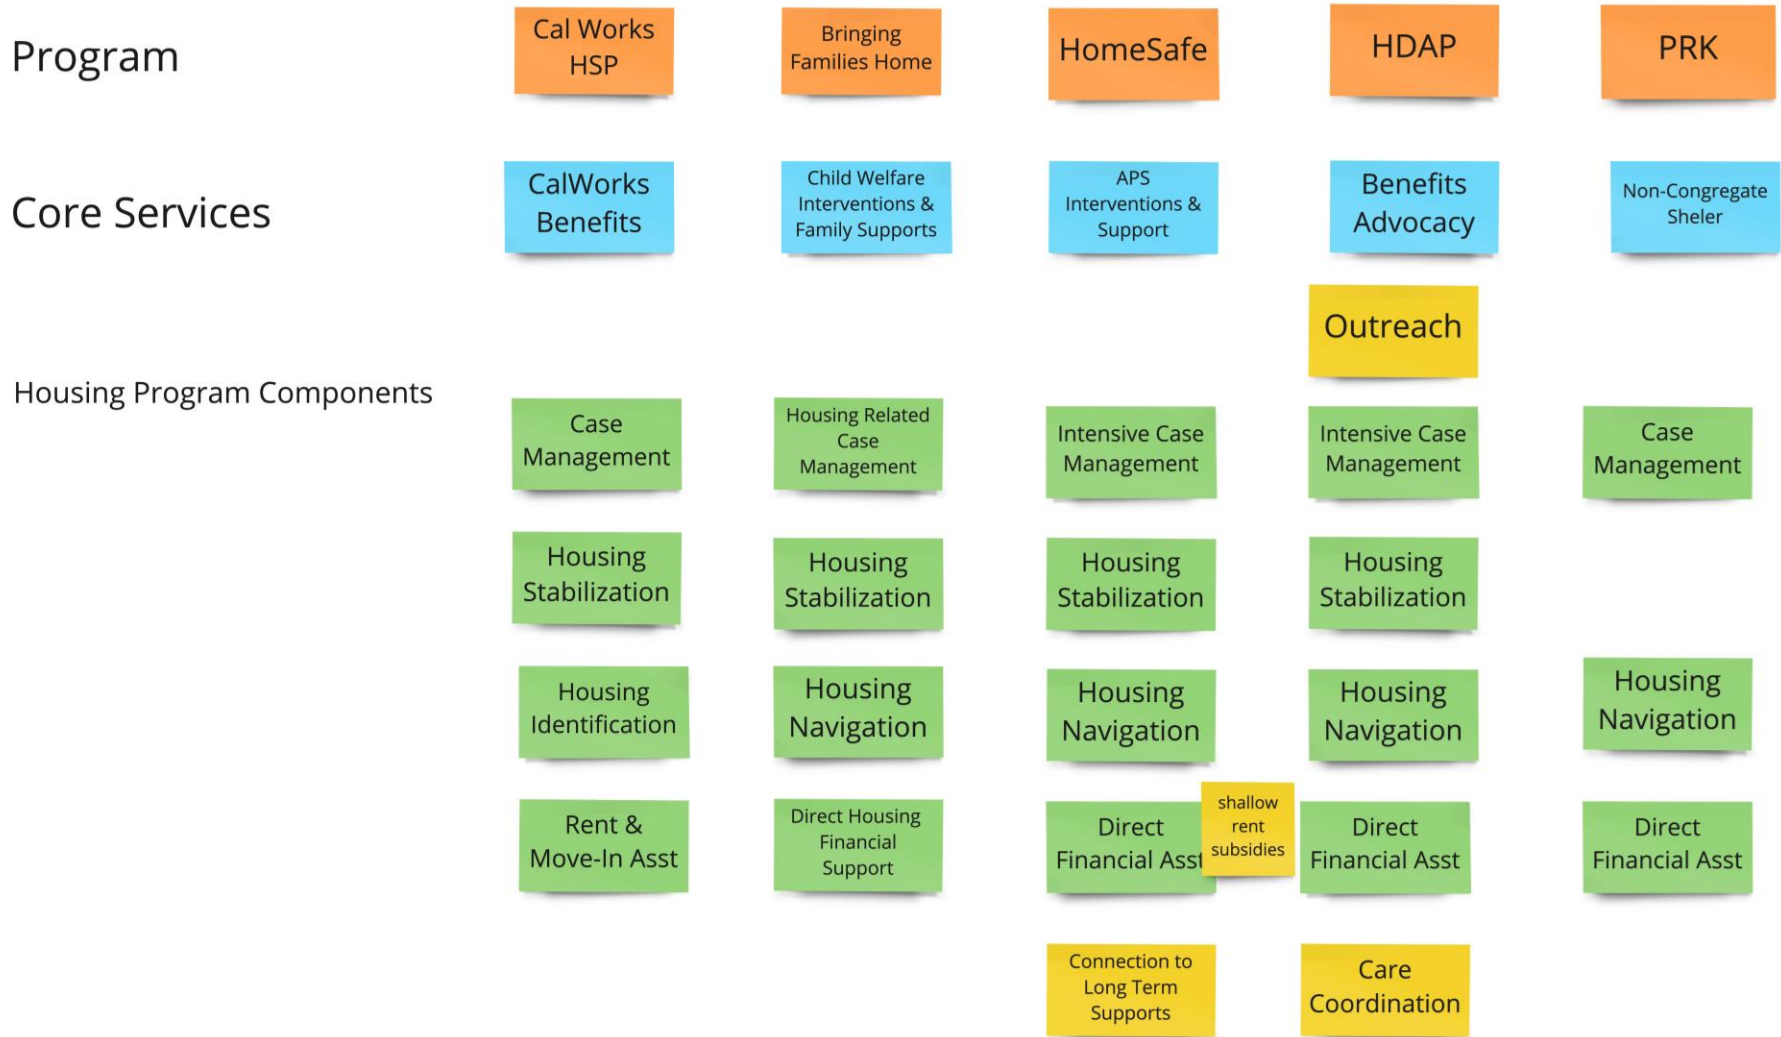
Program

Cal Works HSP

Bringing Families Home

HomeSafe

HDAP

PRK

Core Services

CalWorks Benefits

Child Welfare Interventions & Family Supports

APS Interventions & Support

Benefits Advocacy

Non-Congregate Sheler

Outreach

Housing Program Components

Case Management

Housing Related Case Management

Intensive Case Management

Intensive Case Management

Case Management

Housing Stabilization

Housing Stabilization

Housing Stabilization

Housing Stabilization

Housing Identification

Housing Navigation

Housing Navigation

Housing Navigation

Housing Navigation

Rent & Move-In Asst

Direct Housing Financial Support

Direct Financial Asst

shallow rent subsidies

Direct Financial Asst

Direct Financial Asst

Connection to Long Term Supports

Care Coordination